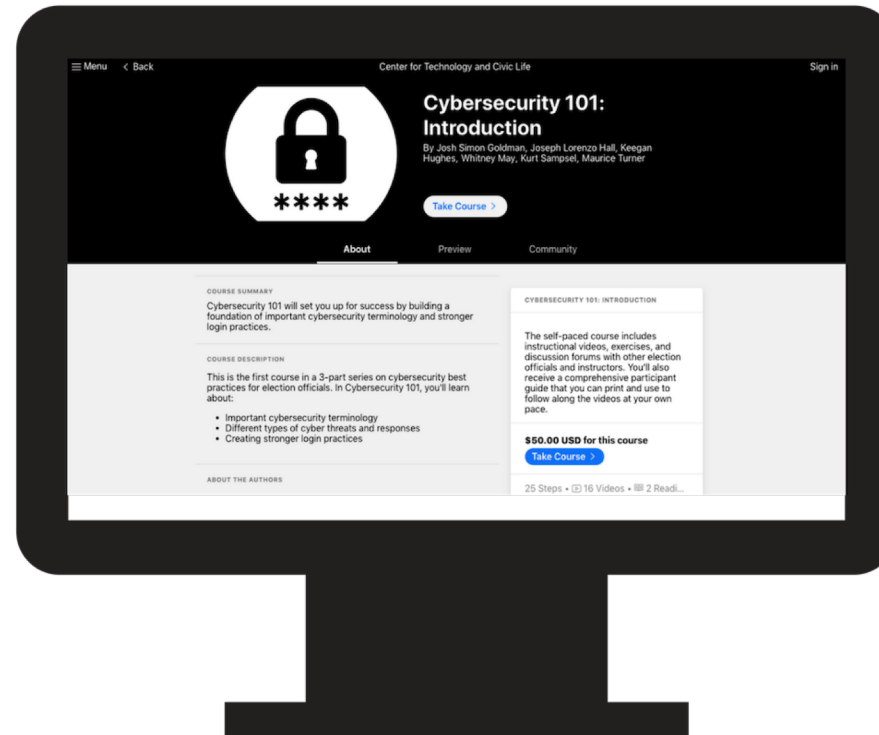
Menu < Back

Center for Technology and Civic Life

Sign in

****

Cybersecurity 101: Introduction

By Josh Simon Goldman, Joseph Lorenzo Hall, Keegan Hughes, Whitney May, Kurt Sampsel, Maurice Turner

Take Course >

About

Preview

Community

COURSE SUMMARY

Cybersecurity 101 will set you up for success by building a foundation of important cybersecurity terminology and stronger login practices.

COURSE DESCRIPTION

This is the first course in a 3-part series on cybersecurity best practices for election officials. In Cybersecurity 101, you'll learn about:

- Important cybersecurity terminology
- Different types of cyber threats and responses
- Creating stronger login practices

ABOUT THE AUTHORS

CYBERSECURITY 101: INTRODUCTION

The self-paced course includes instructional videos, exercises, and discussion forums with other election officials and instructors. You'll also receive a comprehensive participant guide that you can print and use to follow along the videos at your own pace.

$50.00 USD for this course

Take Course >

25 Steps • 16 Videos • 2 Readi...